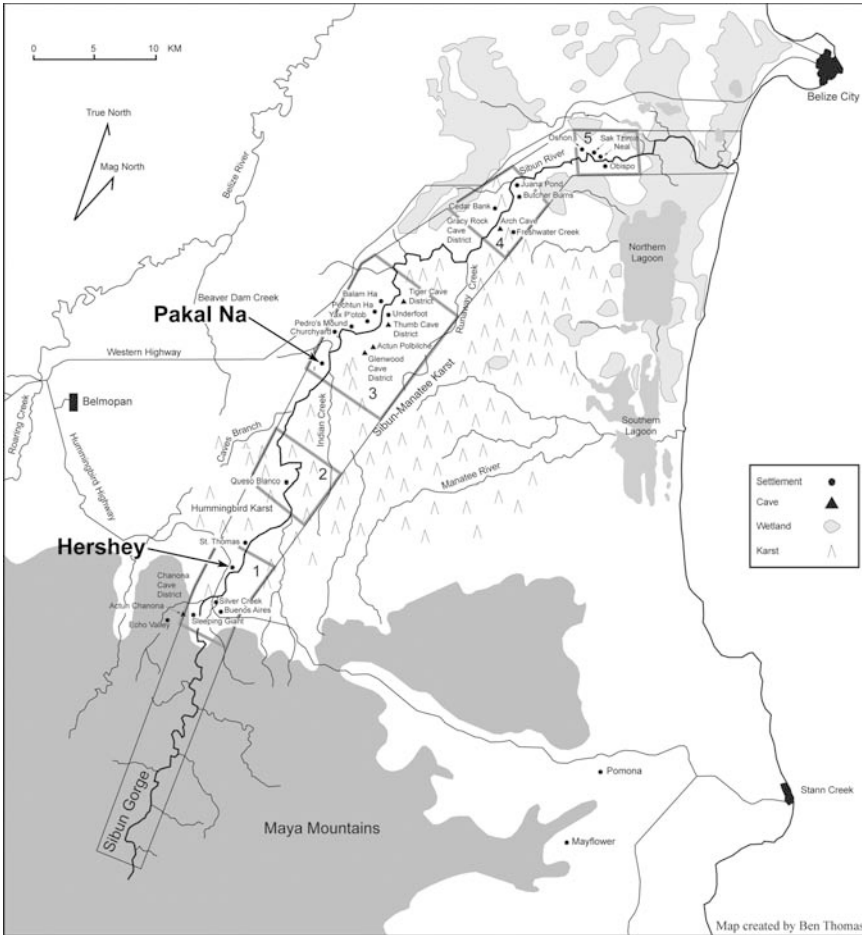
0 5 10 KM

True North

Mag North

Belize City

Belize River

Oshon
5
Sak Tzunu
Neal
Obispo

Sibun River

Juana Pond
Butcher Burns
Cedar Bank
Gracy Rock Cave District
Arch Cave
Freshwater Creek
4

Northern Lagoon

Beaver Dam Creek

Balam Ha
Pechtun Ha
Yax Potob
Pedro's Mound
Churchyard
Tiger Cave District
Underfoot
Thumb Cave District
Actun Polbiché
Glenwood Cave District

Pakal Na

Runaway Creek

Western Highway

Belmopan

Roaring Creek

Hummingbird Highway

Caves Branch

Indian Creek

3

Sibun-Manatee Karst

Southern Lagoon

Queso Blanco

2

Manatee River

Hummingbird Karst

St. Thomas

Hershey

1

Chanona Cave District
Actun Chanona
Echo Valley
Silver Creek
Buenos Aires
Sleeping Giant

| Settlement | ● |
|---|---|
| Cave | ▲ |
| Wetland | |
| Karst | /\ |

Pomona

Stann Creek

Maya Mountains

Mayflower

Sibun Gorge

Map created by Ben Thomas